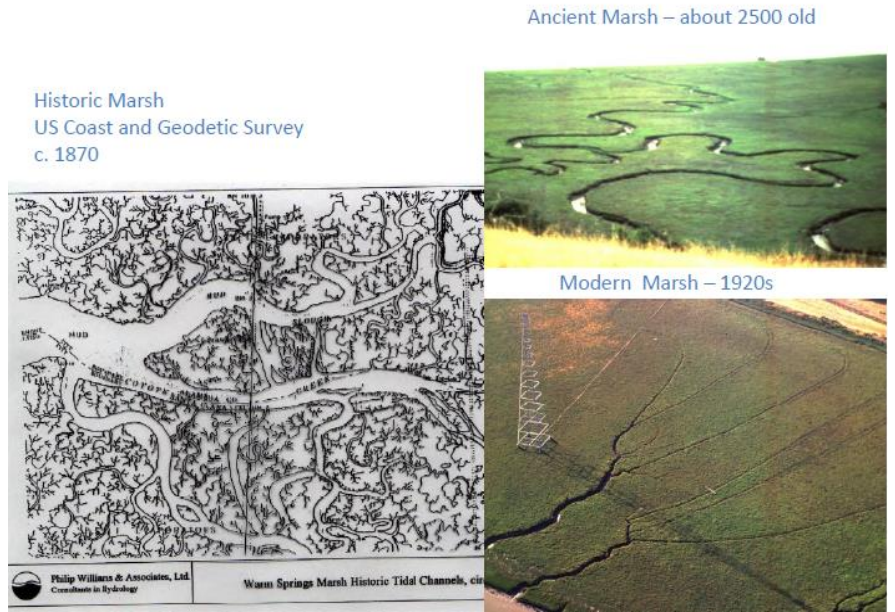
Ancient Marsh – about 2500 old

Historic Marsh
US Coast and Geodetic Survey
c. 1870

Modern Marsh – 1920s

MUD

SLOUGH

MUD

COYOTE

CREEK

Philip Williams & Associates, Ltd.
Consultants in Hydrology

Warm Springs Marsh Historic Tidal Channels, cir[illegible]